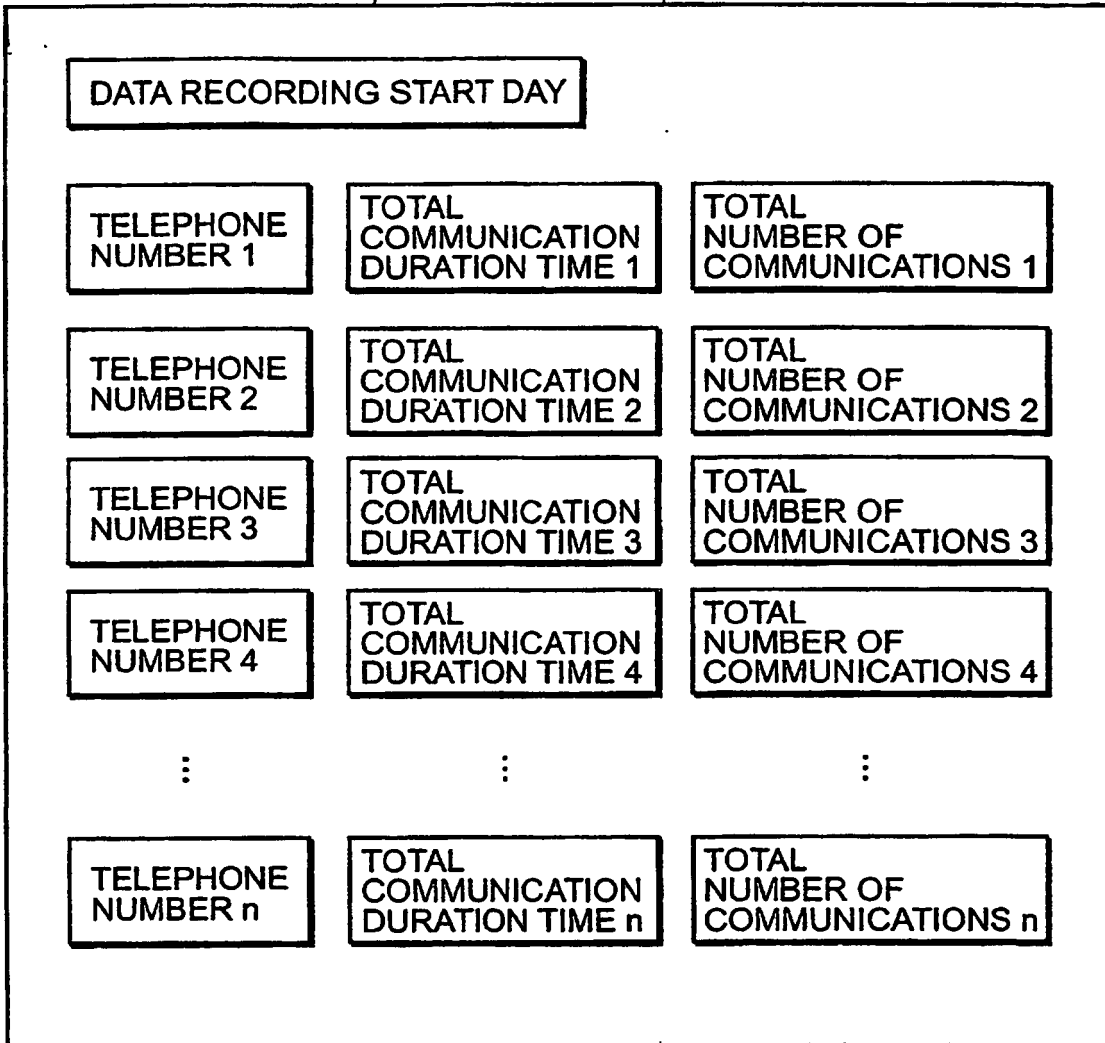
DATA RECORDING START DAY

TELEPHONE NUMBER 1

TOTAL COMMUNICATION DURATION TIME 1

TOTAL NUMBER OF COMMUNICATIONS 1

TELEPHONE NUMBER 2

TOTAL COMMUNICATION DURATION TIME 2

TOTAL NUMBER OF COMMUNICATIONS 2

TELEPHONE NUMBER 3

TOTAL COMMUNICATION DURATION TIME 3

TOTAL NUMBER OF COMMUNICATIONS 3

TELEPHONE NUMBER 4

TOTAL COMMUNICATION DURATION TIME 4

TOTAL NUMBER OF COMMUNICATIONS 4

⋮ ⋮ ⋮

TELEPHONE NUMBER n

TOTAL COMMUNICATION DURATION TIME n

TOTAL NUMBER OF COMMUNICATIONS n